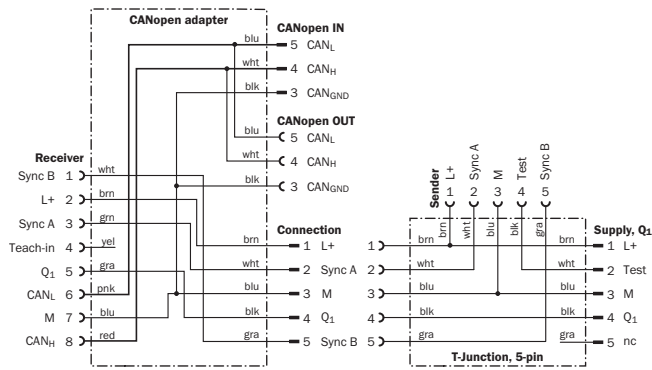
CANopen adapter

CANopen IN
blu 5 $CAN_L$
wht 4 $CAN_H$
blk 3 $CAN_{GND}$

CANopen OUT
blu 5 $CAN_L$
wht 4 $CAN_H$
blk 3 $CAN_{GND}$

Receiver
Sync B 1 wht
L+ 2 brn
Sync A 3 grn
Teach-in 4 yel
$Q_1$ 5 gra
$CAN_L$ 6 pnk
M 7 blu
$CAN_H$ 8 red

Connection
brn 1 L+
wht 2 Sync A
blu 3 M
blk 4 $Q_1$
gra 5 Sync B

Sender
L+ 1
Sync A 2
M 3
Test 4
Sync B 5
brn wht blu blk gra

1 brn
2 wht
3 blu
4 blk
5 gra

T-Junction, 5-pin

Supply, $Q_1$
brn 1 L+
wht 2 Test
blu 3 M
blk 4 $Q_1$
gra 5 nc